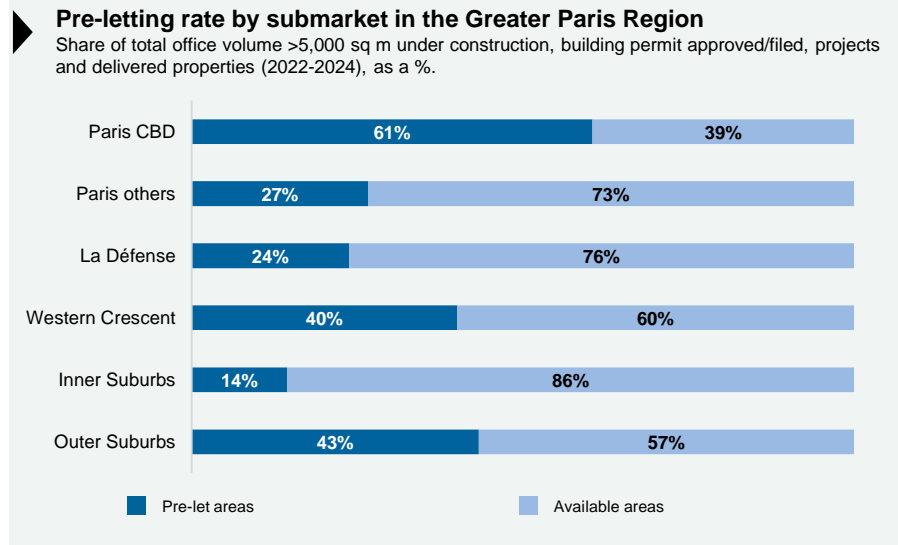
Pre-letting rate by submarket in the Greater Paris Region

Share of total office volume >5,000 sq m under construction, building permit approved/filed, projects and delivered properties (2022-2024), as a %.

| | Pre-let areas | Available areas |
|---|---|---|
| Paris CBD | 61% | 39% |
| Paris others | 27% | 73% |
| La Défense | 24% | 76% |
| Western Crescent | 40% | 60% |
| Inner Suburbs | 14% | 86% |
| Outer Suburbs | 43% | 57% |

Pre-let areas
Available areas